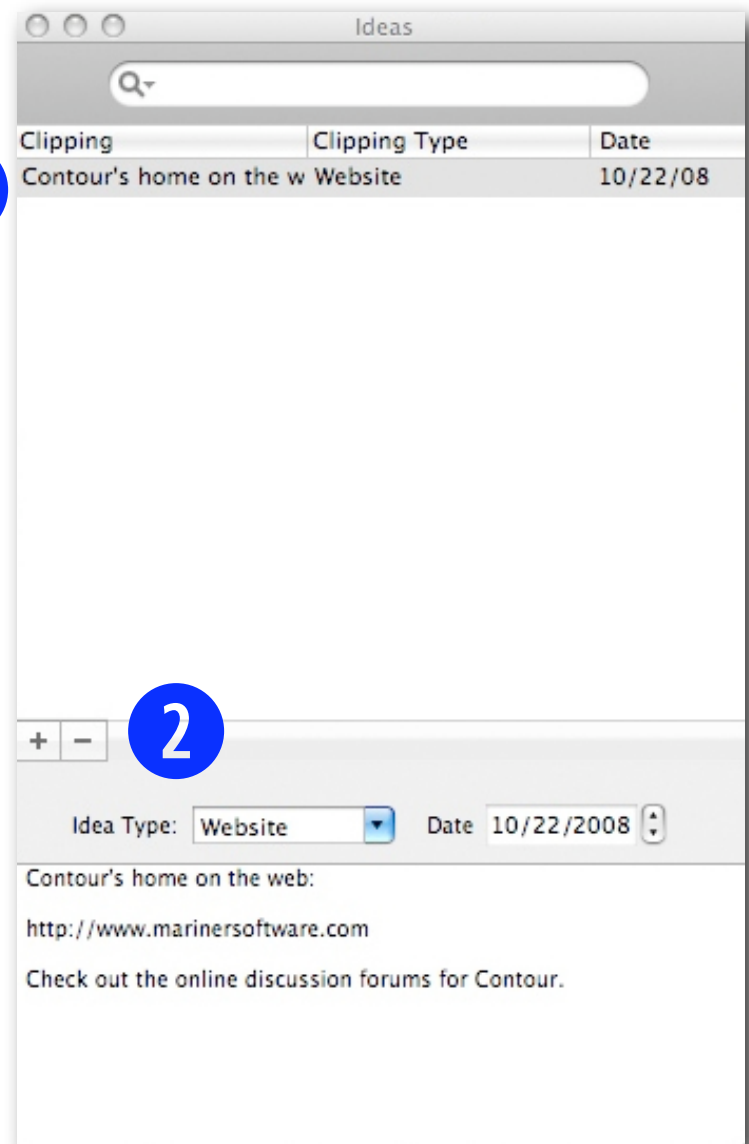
Ideas

| Clipping | Clipping Type | Date |
|---|---|---|
| Contour's home on the w | Website | 10/22/08 |

+ −

2

Idea Type: Website Date 10/22/2008

Contour's home on the web:

http://www.marinersoftware.com

Check out the online discussion forums for Contour.